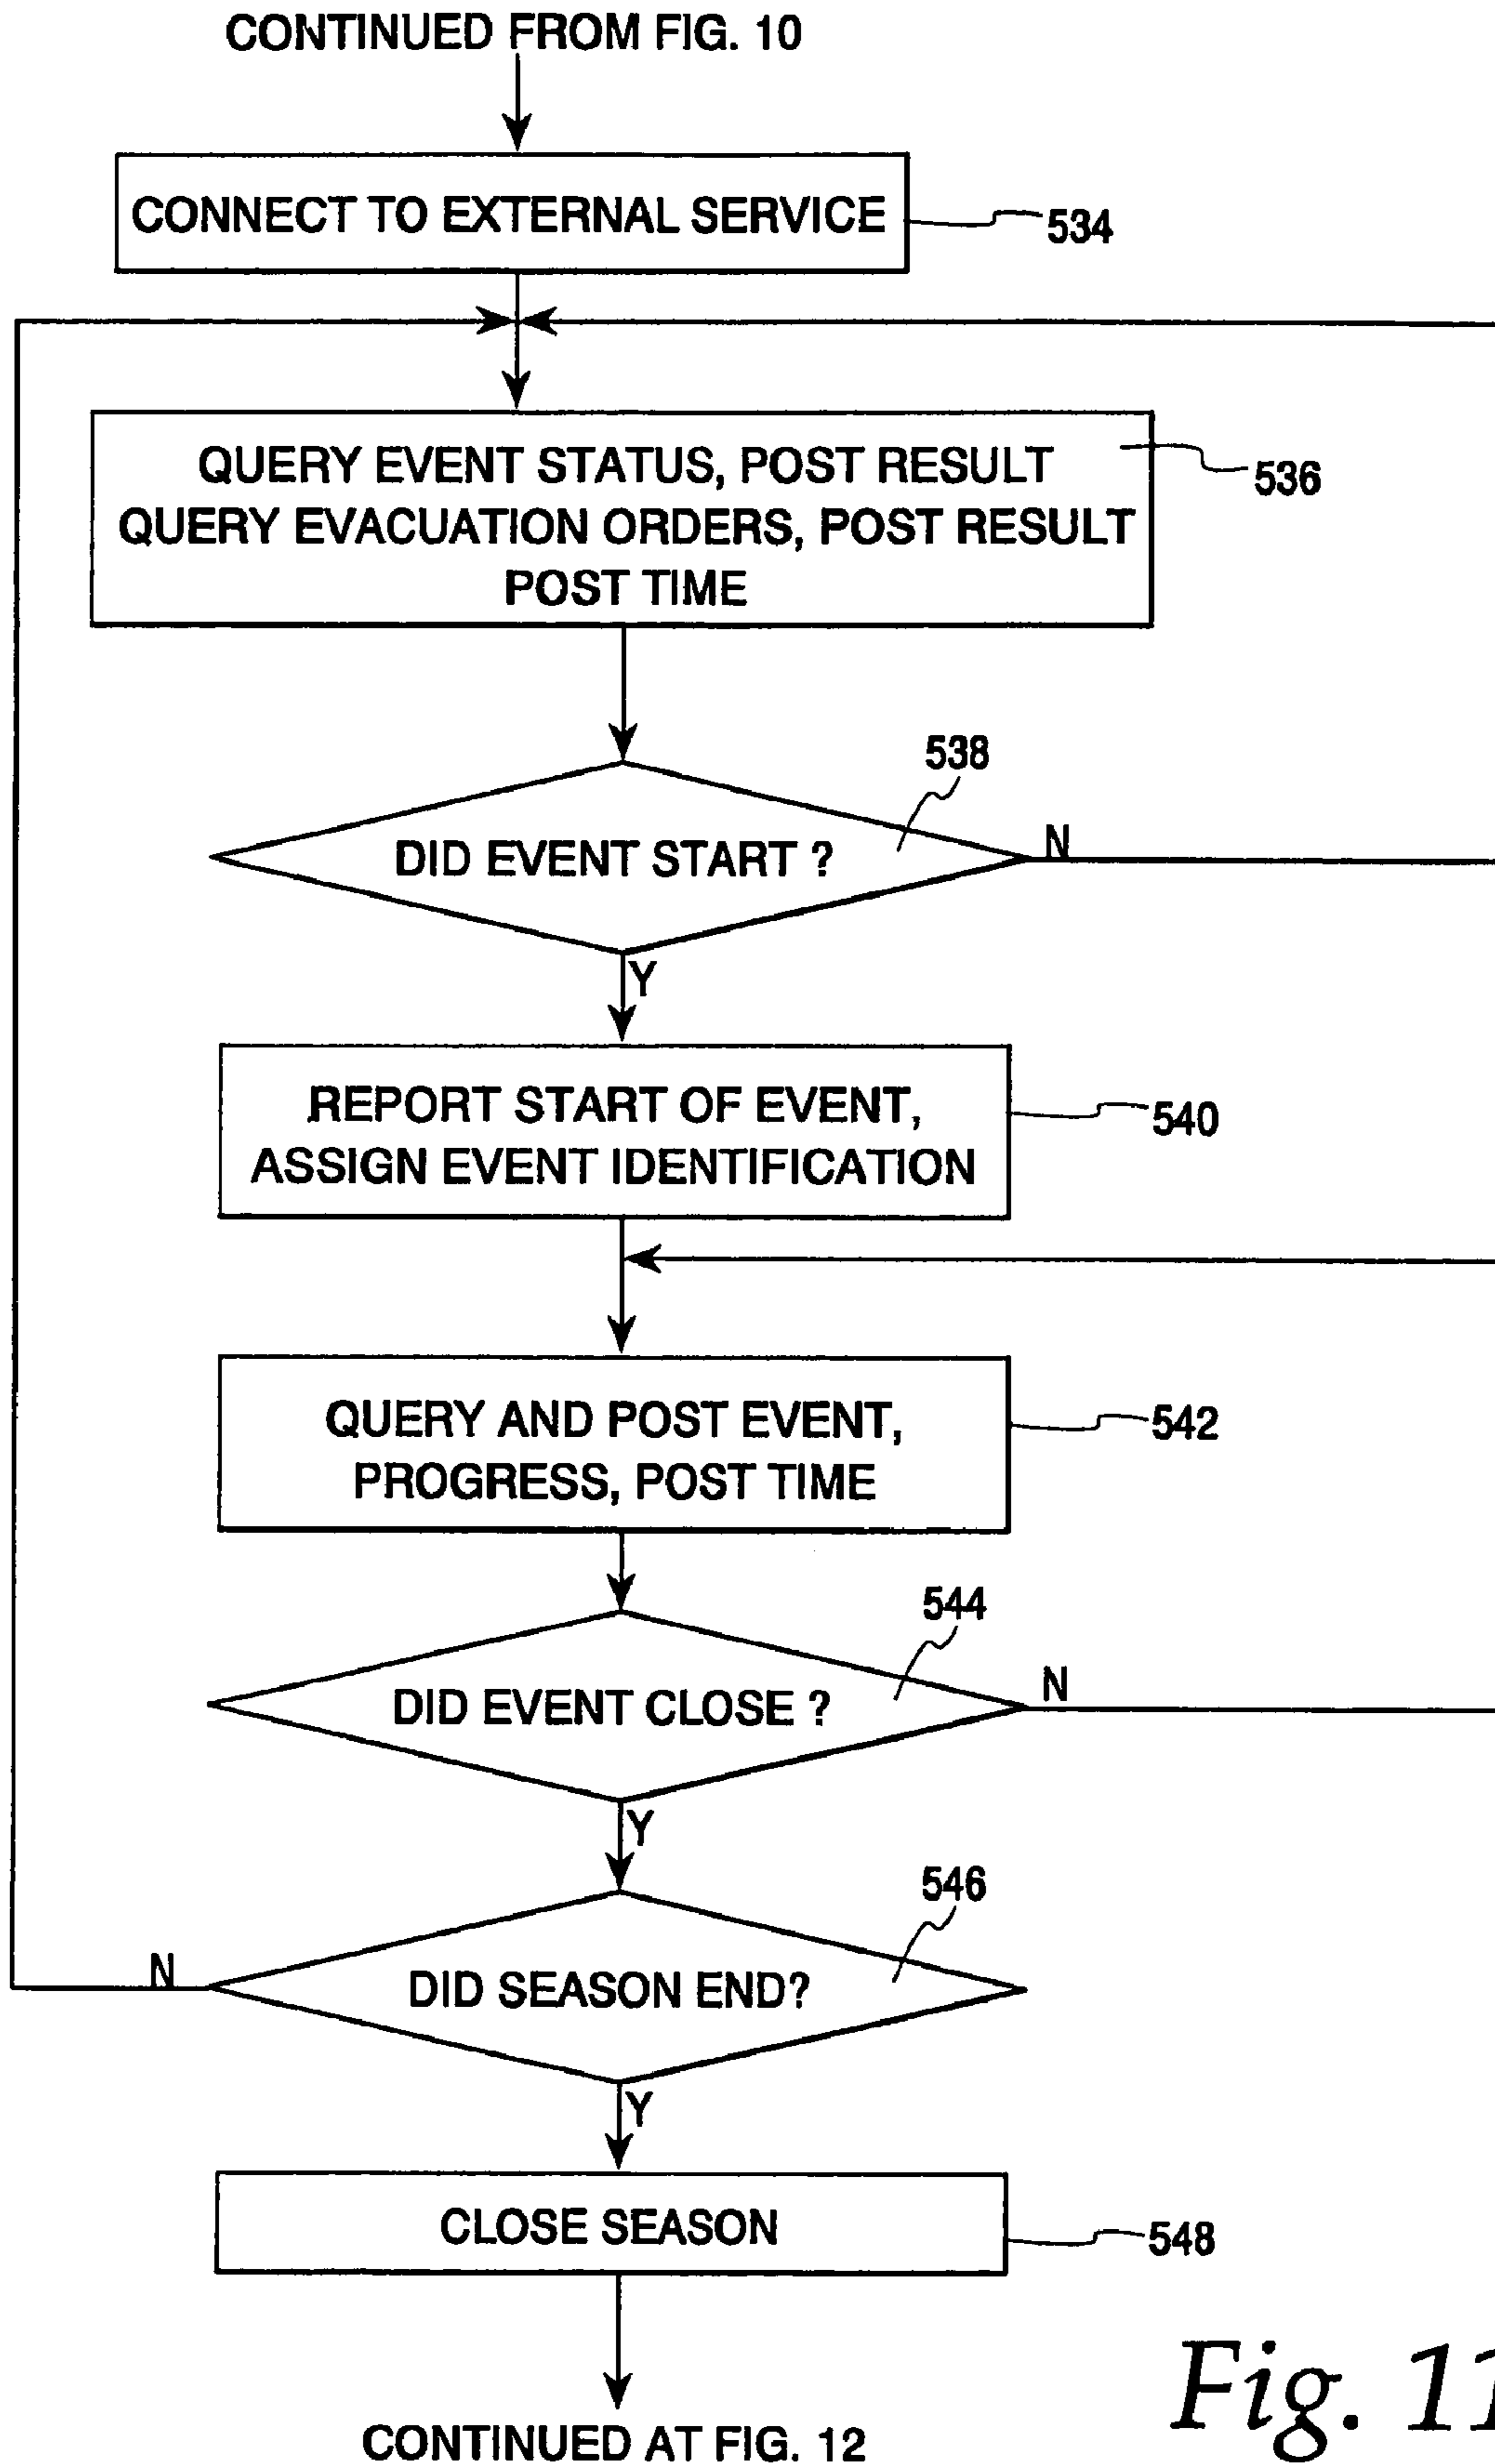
CONTINUED FROM FIG. 10

CONNECT TO EXTERNAL SERVICE

534

QUERY EVENT STATUS, POST RESULT
QUERY EVACUATION ORDERS, POST RESULT
POST TIME

536

538

DID EVENT START ?

N

Y

REPORT START OF EVENT,
ASSIGN EVENT IDENTIFICATION

540

QUERY AND POST EVENT,
PROGRESS, POST TIME

542

544

DID EVENT CLOSE ?

N

Y

546

N

DID SEASON END?

Y

CLOSE SEASON

548

Fig. 11

CONTINUED AT FIG. 12